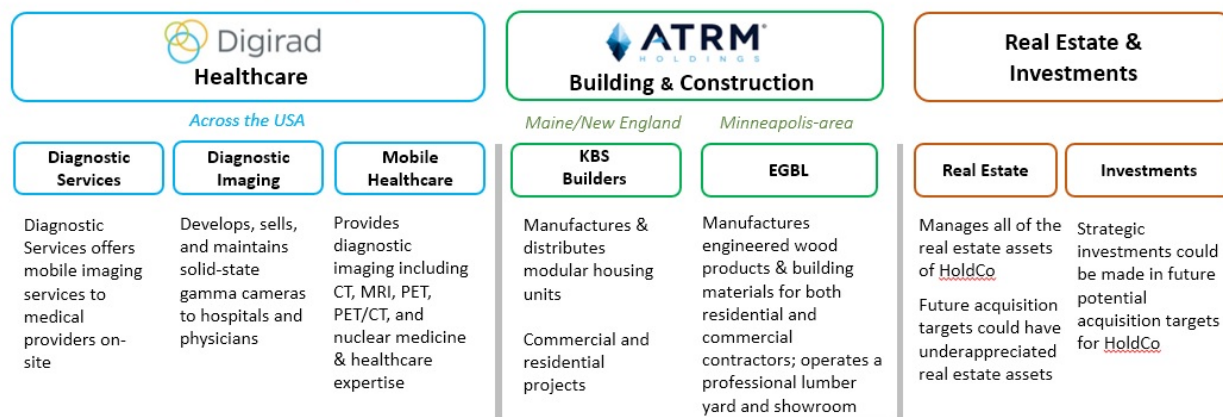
Digirad
Healthcare

ATRM HOLDINGS
Building & Construction

Real Estate & Investments

Across the USA

Maine/New England

Minneapolis-area

Diagnostic Services

Diagnostic Services offers mobile imaging services to medical providers on-site

Diagnostic Imaging

Develops, sells, and maintains solid-state gamma cameras to hospitals and physicians

Mobile Healthcare

Provides diagnostic imaging including CT, MRI, PET, PET/CT, and nuclear medicine & healthcare expertise

KBS Builders

Manufactures & distributes modular housing units

Commercial and residential projects

EGBL

Manufactures engineered wood products & building materials for both residential and commercial contractors; operates a professional lumber yard and showroom

Real Estate

Manages all of the real estate assets of HoldCo

Future acquisition targets could have underappreciated real estate assets

Investments

Strategic investments could be made in future potential acquisition targets for HoldCo